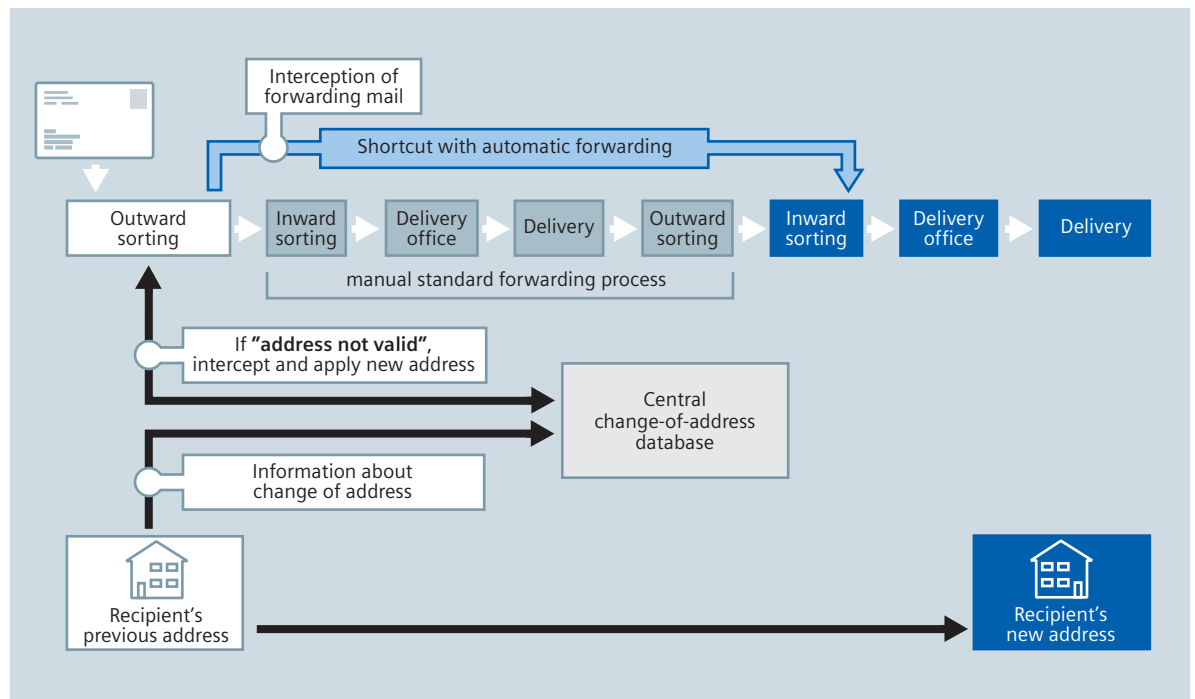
Interception of forwarding mail

Shortcut with automatic forwarding

Outward sorting

Inward sorting

Delivery office

Delivery

Outward sorting

Inward sorting

Delivery office

Delivery

manual standard forwarding process

If **"address not valid"**, intercept and apply new address

Central change-of-address database

Information about change of address

Recipient's previous address

Recipient's new address